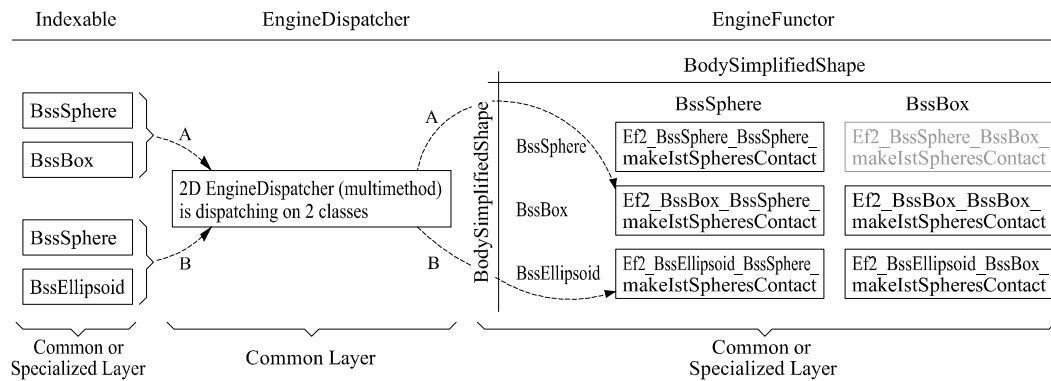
Indexable

EngineDispatcher

EngineFunctor

BssSphere

BssBox

A

BssSphere

BssEllipsoid

B

2D EngineDispatcher (multimethod) is dispatching on 2 classes

A

B

BodySimplifiedShape

BodySimplifiedShape

BssSphere

BssBox

BssSphere

BssBox

BssEllipsoid

Ef2_BssSphere_BssSphere_ makeIstSpheresContact

Ef2_BssSphere_BssBox_ makeIstSpheresContact

Ef2_BssBox_BssSphere_ makeIstSpheresContact

Ef2_BssBox_BssBox_ makeIstSpheresContact

Ef2_BssEllipsoid_BssSphere_ makeIstSpheresContact

Ef2_BssEllipsoid_BssBox_ makeIstSpheresContact

Common or Specialized Layer

Common Layer

Common or Specialized Layer